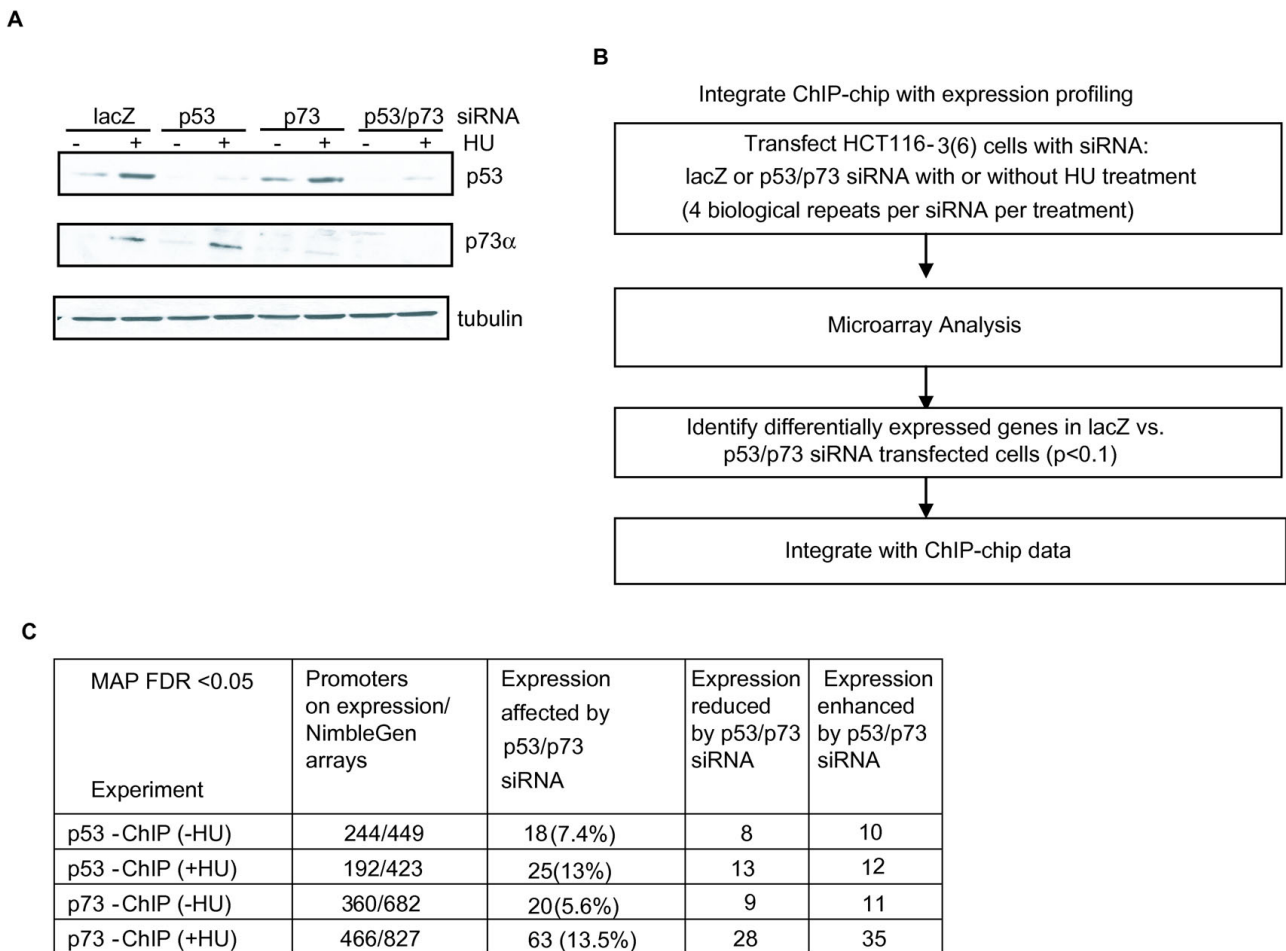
A

| lacZ | | p53 | | p73 | | p53/p73 | | siRNA |
|---|---|---|---|---|---|---|---|---|
| - | + | - | + | - | + | - | + | HU |

p53

p73$\alpha$

tubulin

B

Integrate ChIP-chip with expression profiling

Transfect HCT116-3(6) cells with siRNA: lacZ or p53/p73 siRNA with or without HU treatment (4 biological repeats per siRNA per treatment)

Microarray Analysis

Identify differentially expressed genes in lacZ vs. p53/p73 siRNA transfected cells (p<0.1)

Integrate with ChIP-chip data

C

| MAP FDR <0.05 Experiment | Promoters on expression/ NimbleGen arrays | Expression affected by p53/p73 siRNA | Expression reduced by p53/p73 siRNA | Expression enhanced by p53/p73 siRNA |
|---|---|---|---|---|
| p53 - ChIP (-HU) | 244/449 | 18(7.4%) | 8 | 10 |
| p53 - ChIP (+HU) | 192/423 | 25(13%) | 13 | 12 |
| p73 - ChIP (-HU) | 360/682 | 20(5.6%) | 9 | 11 |
| p73 - ChIP (+HU) | 466/827 | 63 (13.5%) | 28 | 35 |